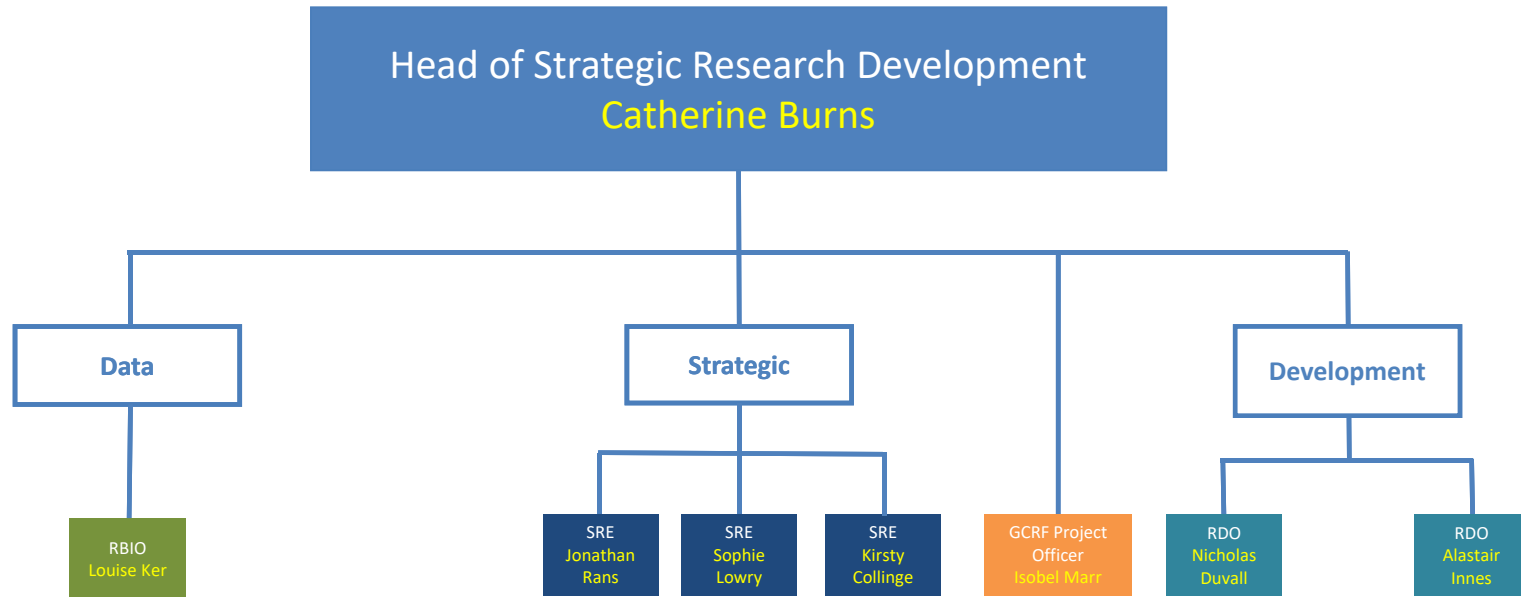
Head of Strategic Research Development
Catherine Burns

Data

Strategic

Development

RBIO
Louise Ker

SRE
Jonathan Rans

SRE
Sophie Lowry

SRE
Kirsty Collinge

GCRF Project Officer
Isobel Marr

RDO
Nicholas Duvall

RDO
Alastair Innes